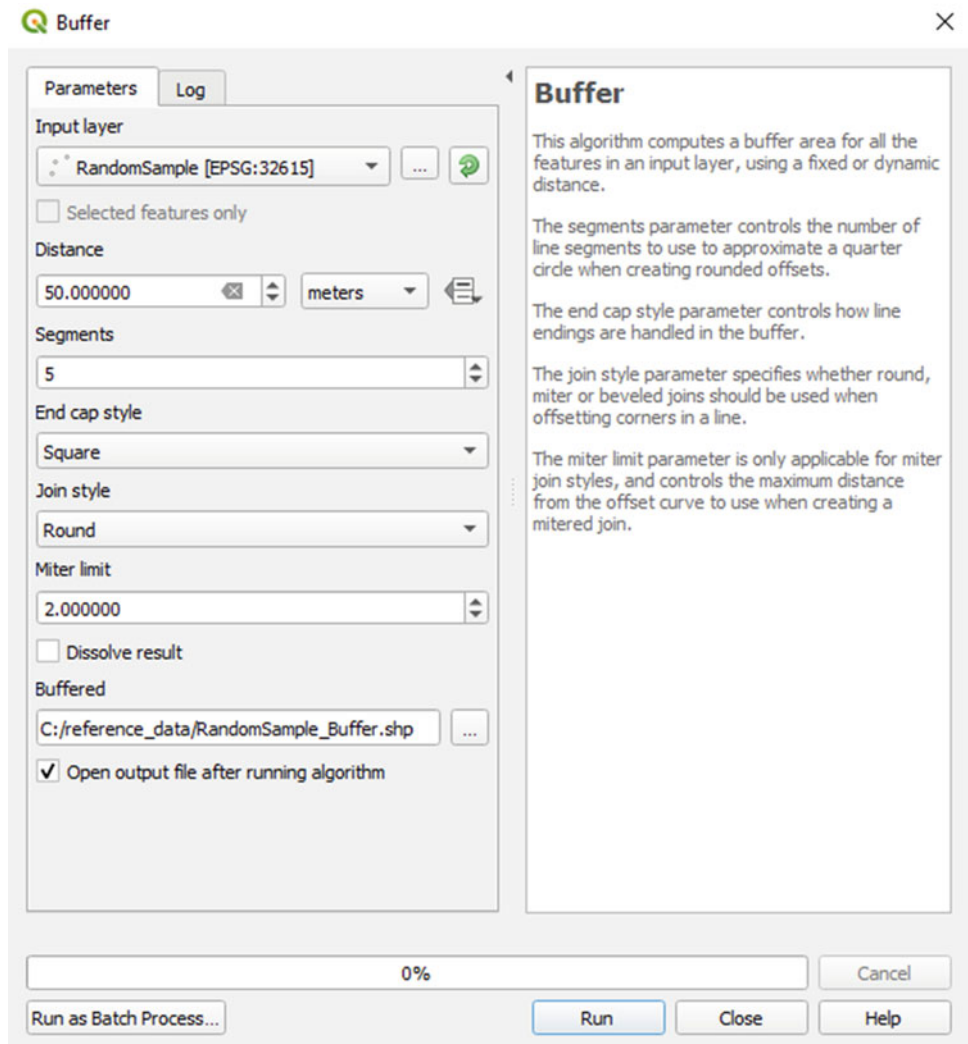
Buffer

Parameters Log

Input layer

RandomSample [EPSG:32615]

...

Selected features only

Distance

50.000000

meters

Segments

5

End cap style

Square

Join style

Round

Miter limit

2.000000

Dissolve result

Buffered

C:/reference_data/RandomSample_Buffer.shp

...

✓ Open output file after running algorithm

Buffer

This algorithm computes a buffer area for all the features in an input layer, using a fixed or dynamic distance.

The segments parameter controls the number of line segments to use to approximate a quarter circle when creating rounded offsets.

The end cap style parameter controls how line endings are handled in the buffer.

The join style parameter specifies whether round, miter or beveled joins should be used when offsetting corners in a line.

The miter limit parameter is only applicable for miter join styles, and controls the maximum distance from the offset curve to use when creating a mitered join.

0%

Cancel

Run as Batch Process...

Run

Close

Help